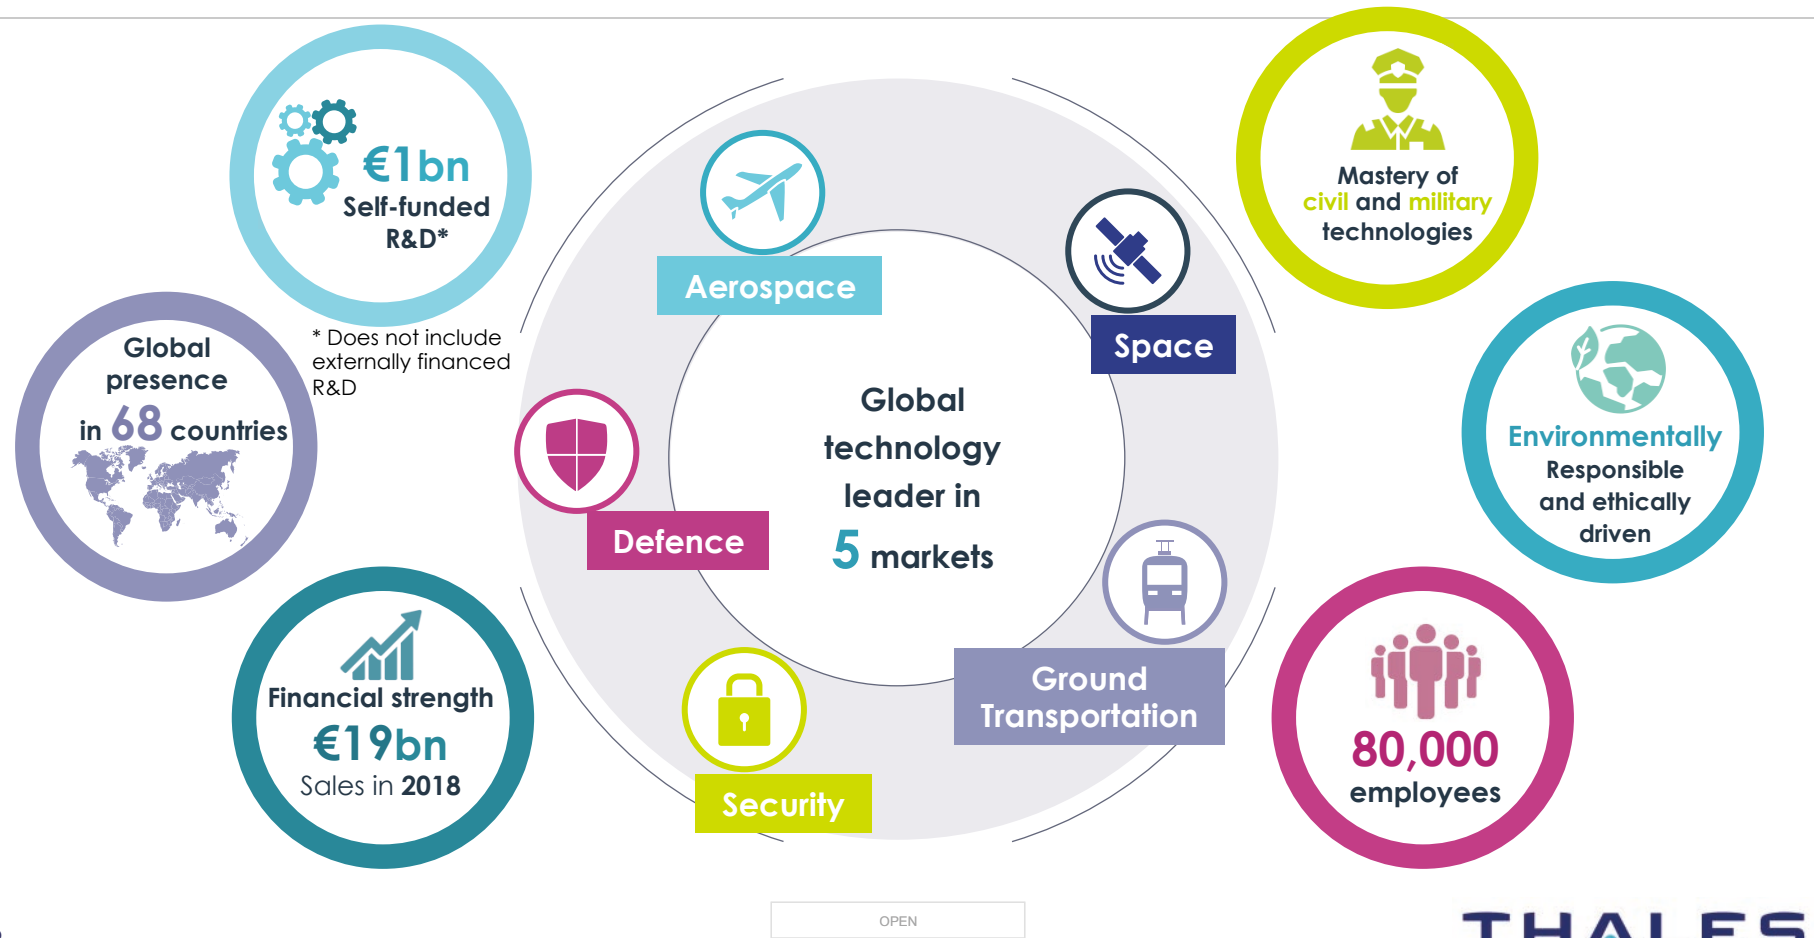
€1bn
Self-funded R&D*

* Does not include externally financed R&D

Global presence in 68 countries

Financial strength
€19bn
Sales in 2018

Aerospace

Space

Defence

Global technology leader in 5 markets

Security

Ground Transportation

Mastery of civil and military technologies

Environmentally Responsible and ethically driven

80,000 employees

OPEN

THALES